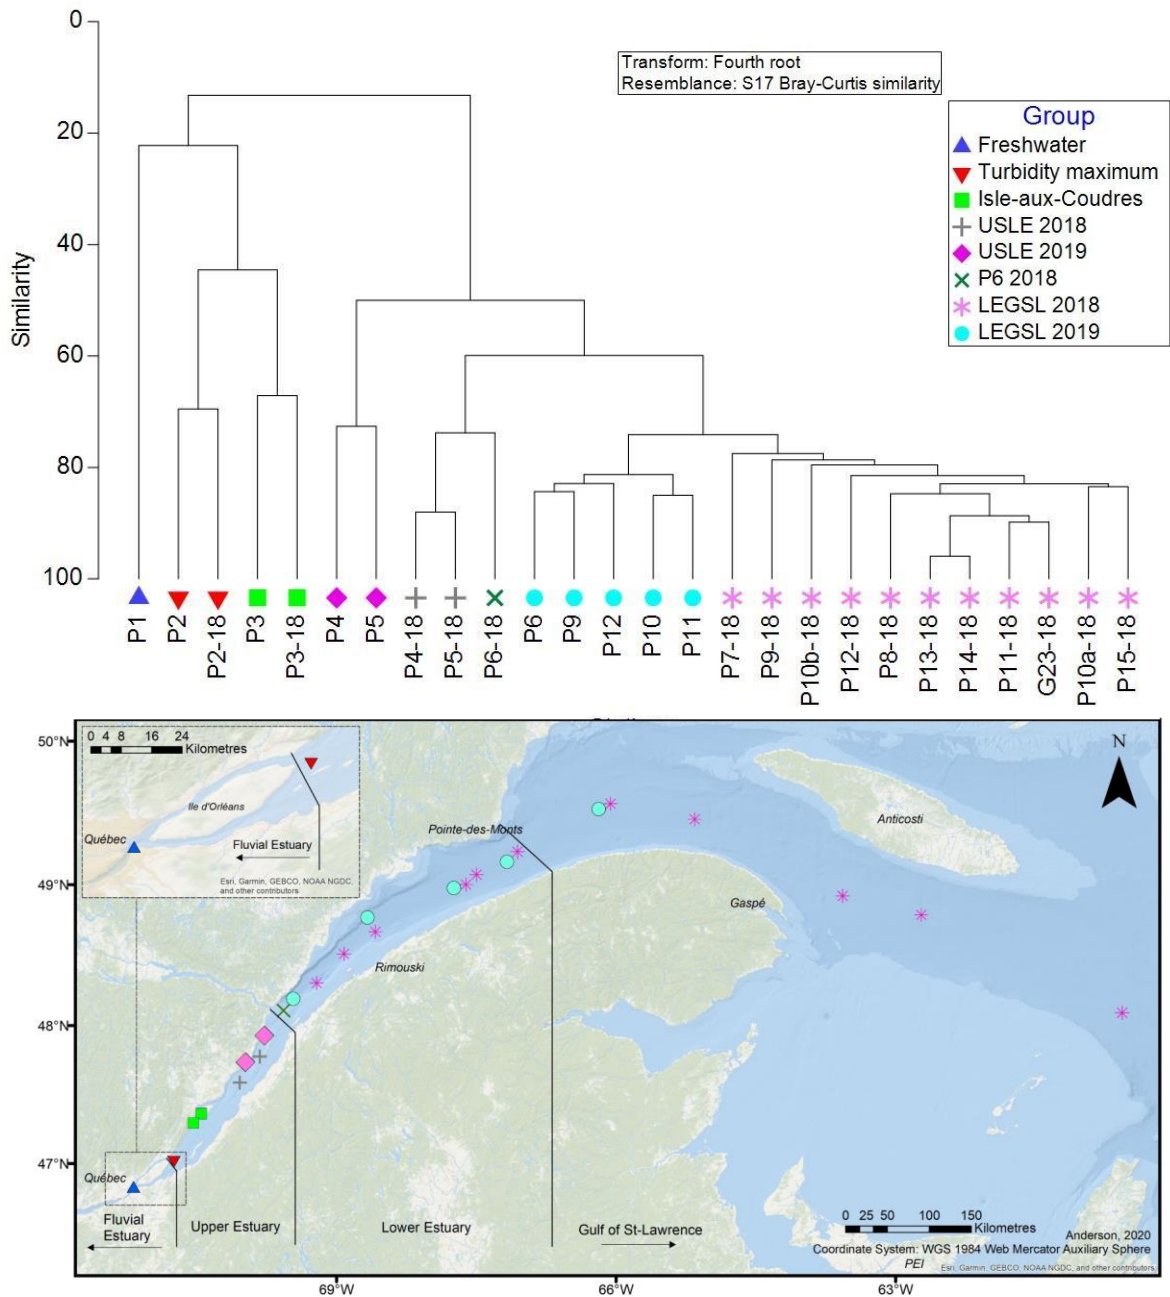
0
20
40
60
80
100

Similarity

Transform: Fourth root
Resemblance: S17 Bray-Curtis similarity

Group
Freshwater
Turbidity maximum
Isle-aux-Coudres
USLE 2018
USLE 2019
P6 2018
LEGSL 2018
LEGSL 2019

P1 P2 P2-18 P3 P3-18 P4 P5 P4-18 P5-18 P6-18 P6 P9 P12 P10 P11 P7-18 P9-18 P10b-18 P12-18 P8-18 P13-18 P14-18 P11-18 G23-18 P10a-18 P15-18

50°N
49°N
48°N
47°N

0 4 8 16 24 Kilometres
Ile d'Orléans
Québec
Fluvial Estuary
Esri, Garmin, GEBCO, NOAA NGDC, and other contributors

N
Anticosti
Pointe-des-Monts
Gaspé
Rimouski
Québec
Fluvial Estuary
Upper Estuary
Lower Estuary
Gulf of St-Lawrence

0 25 50 100 150 Kilometres
Anderson, 2020
Coordinate System: WGS 1984 Web Mercator Auxiliary Sphere
PEI
Esri, Garmin, GEBCO, NOAA NGDC, and other contributors

69°W
66°W
63°W